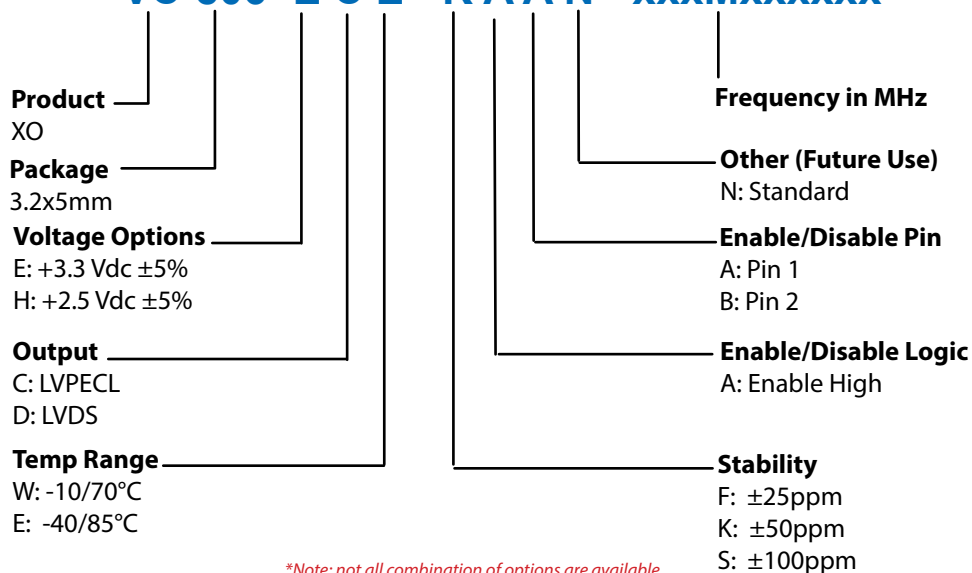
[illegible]

Product
XO

Package
3.2x5mm

Voltage Options
E: +3.3 Vdc ±5%
H: +2.5 Vdc ±5%

Output
C: LVPECL
D: LVDS

Temp Range
W: -10/70°C
E: -40/85°C

Frequency in MHz

Other (Future Use)
N: Standard

Enable/Disable Pin
A: Pin 1
B: Pin 2

Enable/Disable Logic
A: Enable High

Stability
F: ±25ppm
K: ±50ppm
S: ±100ppm

*Note: not all combination of options are available